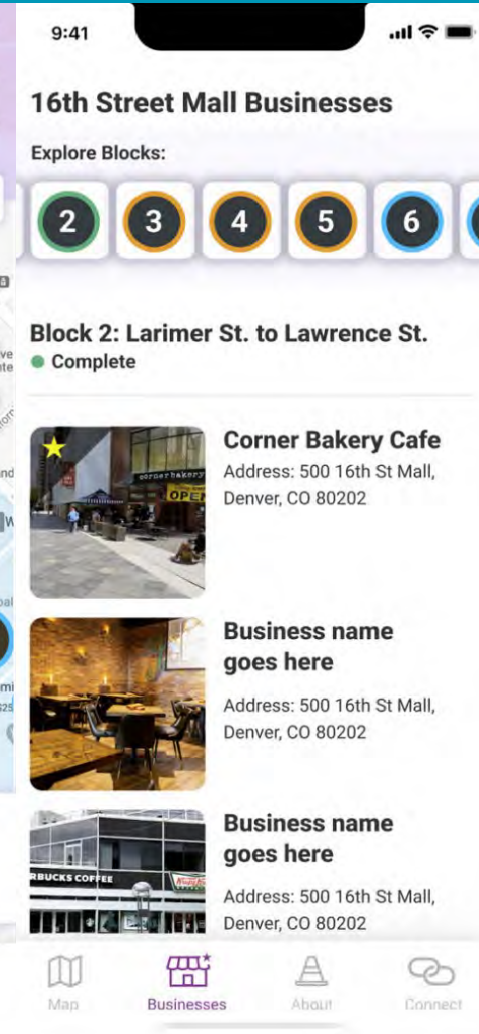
9:41

16th Street Mall Businesses

Explore Blocks:

2 3 4 5 6

Block 2: Larimer St. to Lawrence St.

Complete

Corner Bakery Cafe

Address: 500 16th St Mall, Denver, CO 80202

cornerbakery

OPEN

Business name goes here

Address: 500 16th St Mall, Denver, CO 80202

Business name goes here

Address: 500 16th St Mall, Denver, CO 80202

RBUCKS COFFEE

Map Businesses About Connect